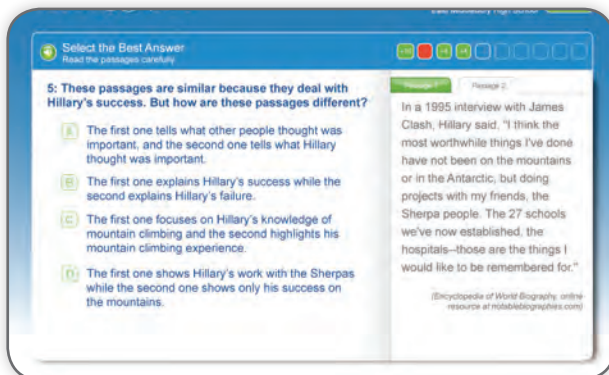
Select the Best Answer
Read the passages carefully

5: These passages are similar because they deal with Hillary's success. But how are these passages different?

A The first one tells what other people thought was important, and the second one tells what Hillary thought was important.

B The first one explains Hillary's success while the second explains Hillary's failure.

C The first one focuses on Hillary's knowledge of mountain climbing and the second highlights his mountain climbing experience.

D The first one shows Hillary's work with the Sherpas while the second one shows only his success on the mountains.

Passage 1 Passage 2

In a 1995 interview with James Clash, Hillary said, "I think the most worthwhile things I've done have not been on the mountains or in the Antarctic, but doing projects with my friends, the Sherpa people. The 27 schools we've now established, the hospitals--those are the things I would like to be remembered for."

(Encyclopedia of World Biography, online resource at notablebiographies.com)